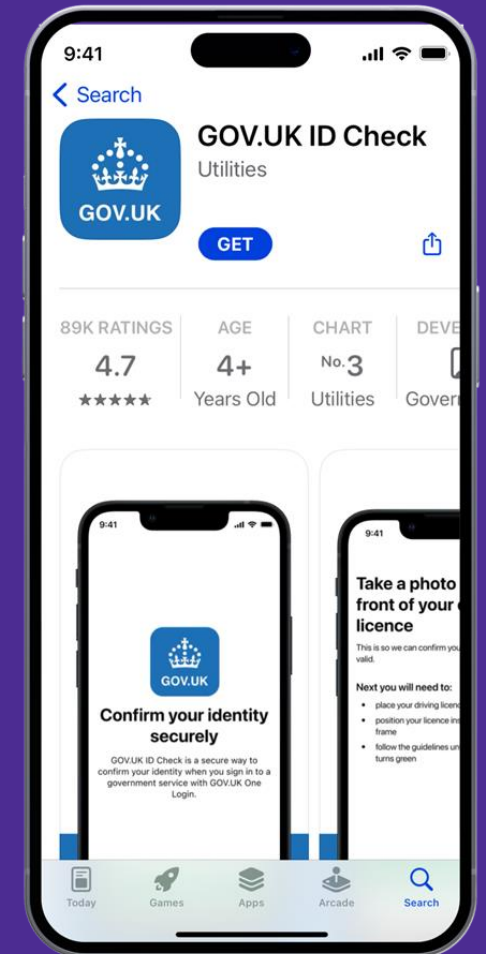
9:41

< Search

GOV.UK

GOV.UK ID Check

Utilities

GET

89K RATINGS
4.7
★★★★★

AGE
4+
Years Old

CHART
No. 3
Utilities

DEVE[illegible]
Gover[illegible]

9:41

GOV.UK

Confirm your identity securely

GOV.UK ID Check is a secure way to confirm your identity when you sign in to a government service with GOV.UK One Login.

9:41

Take a photo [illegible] front of your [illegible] licence

This is so we can confirm yo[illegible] valid.

Next you will need to:

• place your driving licen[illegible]
• position your licence ins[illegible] frame
• follow the guidelines u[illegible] turns green

Today

Games

Apps

Arcade

Search